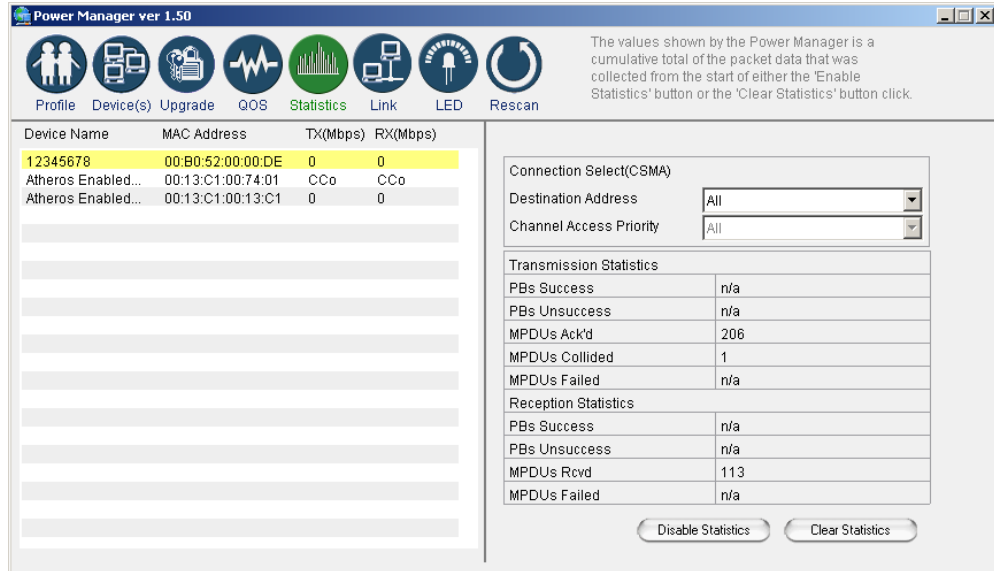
Power Manager ver 1.50

Profile Device(s) Upgrade QOS Statistics Link LED Rescan

The values shown by the Power Manager is a cumulative total of the packet data that was collected from the start of either the 'Enable Statistics' button or the 'Clear Statistics' button click.

| Device Name | MAC Address | TX(Mbps) | RX(Mbps) |
|---|---|---|---|
| 12345678 | 00:B0:52:00:00:DE | 0 | 0 |
| Atheros Enabled... | 00:13:C1:00:74:01 | CCo | CCo |
| Atheros Enabled... | 00:13:C1:00:13:C1 | 0 | 0 |

Connection Select(CSMA)
Destination Address All
Channel Access Priority All

| Transmission Statistics | |
|---|---|
| PBs Success | n/a |
| PBs Unsuccess | n/a |
| MPDUs Ack'd | 206 |
| MPDUs Collided | 1 |
| MPDUs Failed | n/a |
| Reception Statistics | |
| PBs Success | n/a |
| PBs Unsuccess | n/a |
| MPDUs Rcvd | 113 |
| MPDUs Failed | n/a |

Disable Statistics Clear Statistics